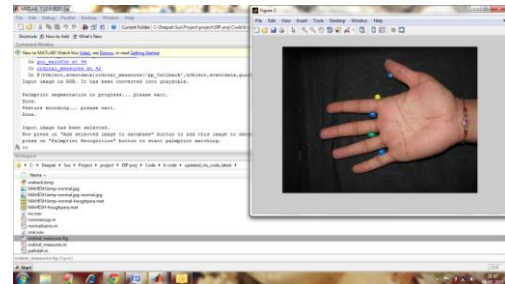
MATLAB 7.12.0 (R2011a)

File Edit Debug Parallel Desktop Window Help

Current Folder: C:\Deepak\Sur\Project\project\DIP proj\Code\ft

Shortcuts How to Add What's New

Command Window

New to MATLAB? Watch this Video, see Demos, or read Getting Started.

In gui_mainfcn at 96
In ordinal_measures at 42
In @(hObject,eventdata)ordinal_measures('pb_Callback',hObject,eventdata,gui

Input image is RGB. It has been converted into grayscale.

Palmprint segmentation in progress... please wait.
Done.
Feature encoding... please wait.
Done.

Input image has been selected.
Now press on "Add selected image to database" button to add this image to data
press on "Palmprint Recognition" button to start palmprint matching.
fx >>

Workspace

C: ▸ Deepak ▸ Sur ▸ Project ▸ project ▸ DIP proj ▸ Code ▸ ft code ▸ updated_ris_code_latest ▸

Name

mahesh.bmp
MAHESH-bmp-normal.jpg
MAHESH-bmp-normal.jpg
MAHESH-bmp-roughpeaks.mat
MAHESH-houghpeaks.mat
mi.rule
normaroup.m
normalizeris.m
ord.rule
ordinal_measures.fig
ordinal_measures.m
pathdef.m

ordinal_measures.fig (Figure)

Start

Figure 2

File Edit View Insert Tools Desktop Window Help